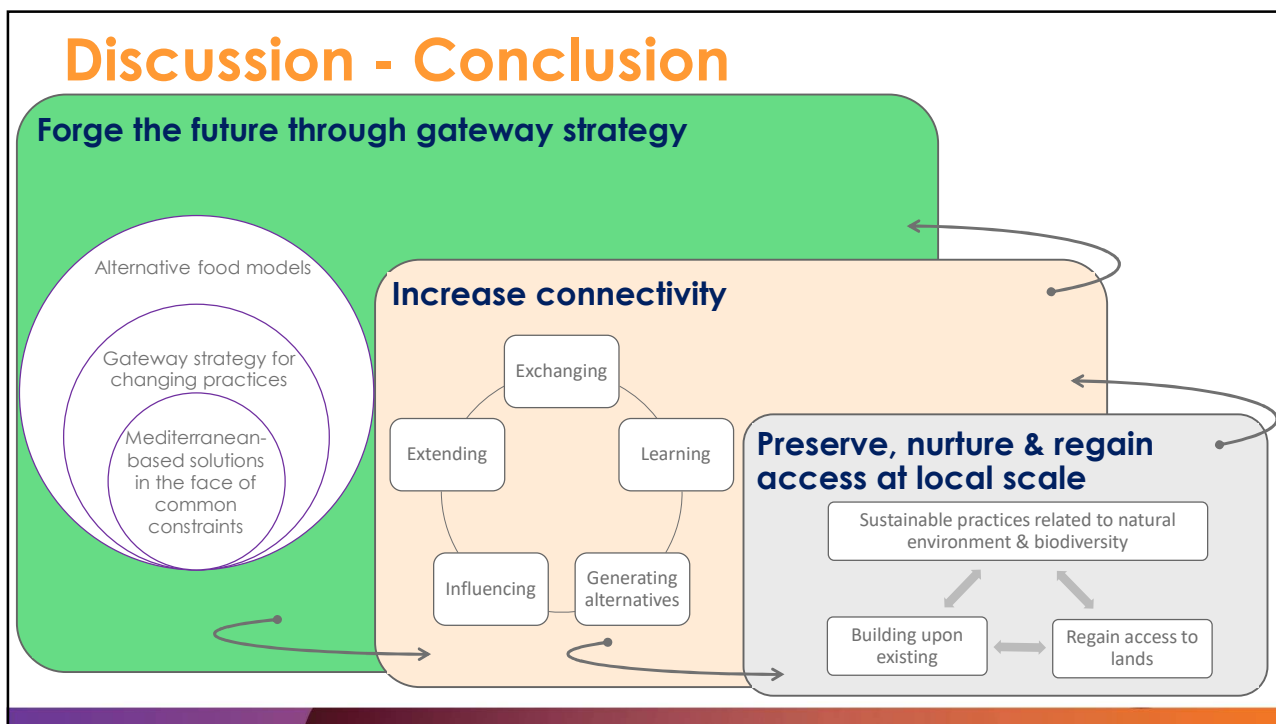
Discussion - Conclusion

Forge the future through gateway strategy

Alternative food models

Gateway strategy for changing practices

Mediterranean-based solutions in the face of common constraints

Increase connectivity

Exchanging

Learning

Generating alternatives

Influencing

Extending

Preserve, nurture & regain access at local scale

Sustainable practices related to natural environment & biodiversity

Building upon existing

Regain access to lands